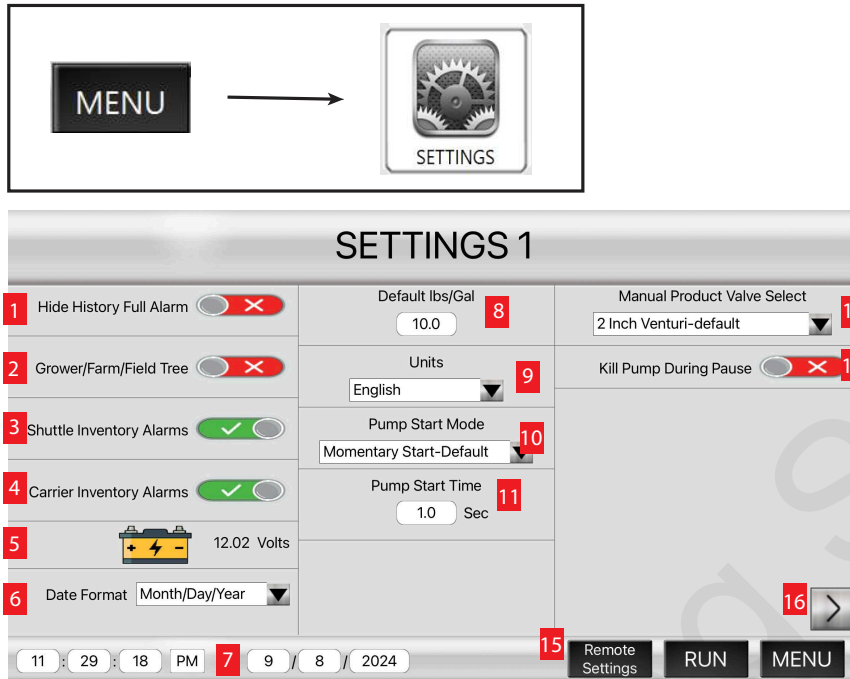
MENU

SETTINGS

SETTINGS 1

1 Hide History Full Alarm

2 Grower/Farm/Field Tree

3 Shuttle Inventory Alarms

4 Carrier Inventory Alarms

5 + - 12.02 Volts

6 Date Format Month/Day/Year

Default lbs/Gal 8
10.0

Units 9
English

Pump Start Mode 10
Momentary Start-Default

Pump Start Time 11
1.0 Sec

Manual Product Valve Select 1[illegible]
2 Inch Venturi-default

Kill Pump During Pause 1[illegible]

16

11 : 29 : 18 PM 7 9 / 8 / 2024

15 Remote Settings

RUN

MENU